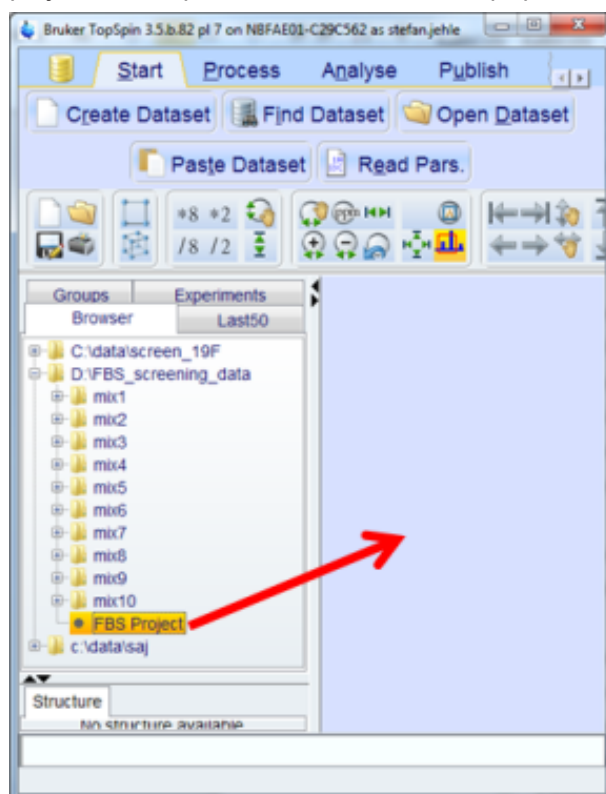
Bruker TopSpin 3.5.b.82 pl 7 on NBFAE01-C29C562 as stefan.jehle

Start Process Analyse Publish

Create Dataset Find Dataset Open Dataset

Paste Dataset Read Pars.

*8 *2
/8 /2

Groups Experiments
Browser Last50

C:\data\screen_19F
D:\FBS_screening_data
mix1
mix2
mix3
mix4
mix5
mix6
mix7
mix8
mix9
mix10
FBS Project
c:\data\saj

Structure
No structure available